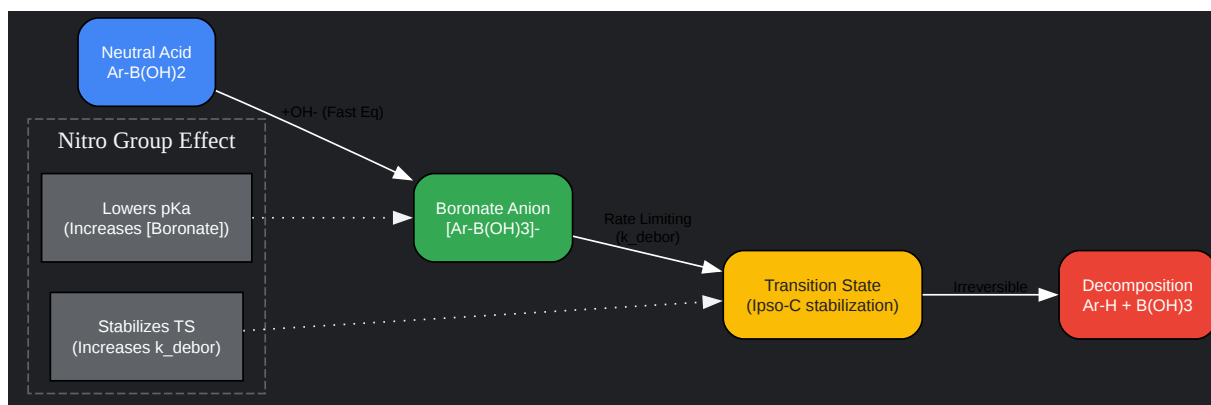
Neutral Acid
Ar-B(OH)2

+OH- (Fast Eq)

Nitro Group Effect

Lowers pKa
(Increases [Boronate])

Stabilizes TS
(Increases k_debor)

Boronate Anion
[Ar-B(OH)3]-

Rate Limiting
(k_debor)

Transition State
(Ipso-C stabilization)

Irreversible

Decomposition
Ar-H + B(OH)3